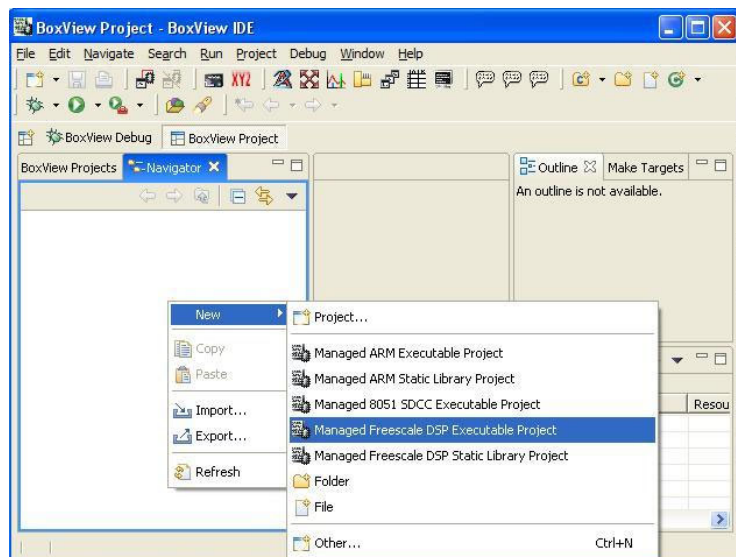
BoxView Project - BoxView IDE

File Edit Navigate Search Run Project Debug Window Help

BoxView Debug BoxView Project

BoxView Projects Navigator

Outline Make Targets

An outline is not available.

New

Copy

Paste

Import...

Export...

Refresh

Project...

Managed ARM Executable Project

Managed ARM Static Library Project

Managed 8051 SDCC Executable Project

Managed Freescale DSP Executable Project

Managed Freescale DSP Static Library Project

Folder

File

Other... Ctrl+N

Resou